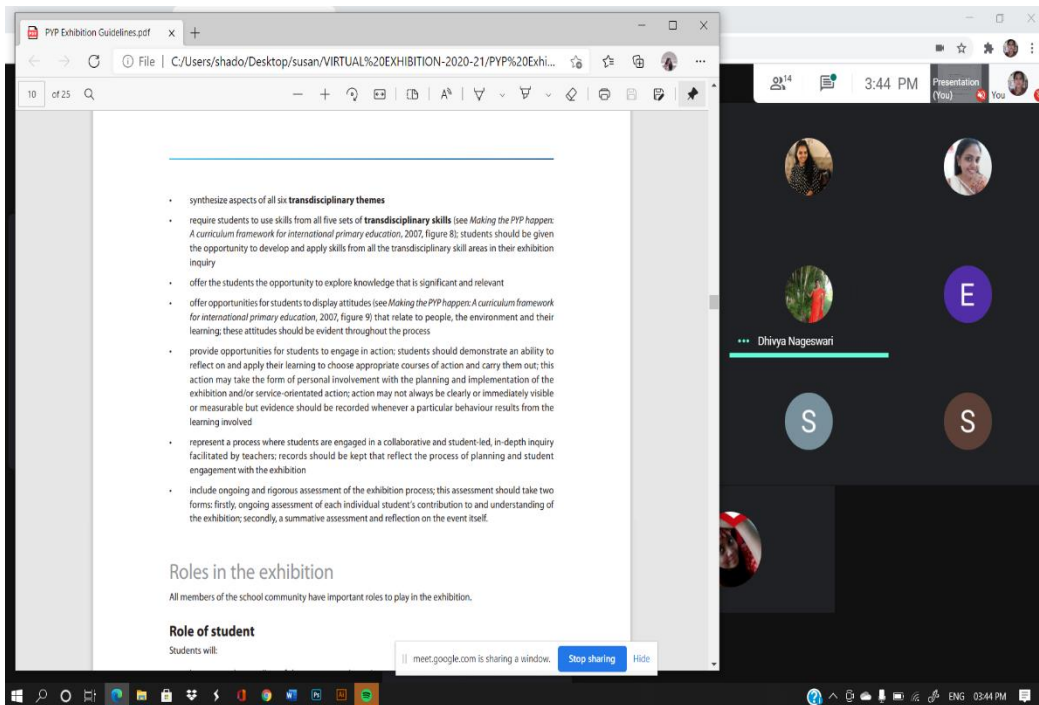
PYP Exhibition Guidelines.pdf × +

File | C:/Users/shado/Desktop/susan/VIRTUAL%20EXHIBITION-2020-21/PYP%20Exhi...

10 of 25

14 3:44 PM Presentation (You) You

• synthesize aspects of all six **transdisciplinary themes**

• require students to use skills from all five sets of **transdisciplinary skills** (see *Making the PYP happen: A curriculum framework for international primary education*, 2007, figure 8); students should be given the opportunity to develop and apply skills from all the transdisciplinary skill areas in their exhibition inquiry

• offer the students the opportunity to explore knowledge that is significant and relevant

• offer opportunities for students to display attitudes (see *Making the PYP happen: A curriculum framework for international primary education*, 2007, figure 9) that relate to people, the environment and their learning; these attitudes should be evident throughout the process

• provide opportunities for students to engage in action; students should demonstrate an ability to reflect on and apply their learning to choose appropriate courses of action and carry them out; this action may take the form of personal involvement with the planning and implementation of the exhibition and/or service-orientated action; action may not always be clearly or immediately visible or measurable but evidence should be recorded whenever a particular behaviour results from the learning involved

• represent a process where students are engaged in a collaborative and student-led, in-depth inquiry facilitated by teachers; records should be kept that reflect the process of planning and student engagement with the exhibition

• include ongoing and rigorous assessment of the exhibition process; this assessment should take two forms: firstly, ongoing assessment of each individual student's contribution to and understanding of the exhibition; secondly, a summative assessment and reflection on the event itself.

Roles in the exhibition

All members of the school community have important roles to play in the exhibition.

**Role of student**

Students will:

E

Dhivya Nageswari

S

S

meet.google.com is sharing a window. Stop sharing Hide

ENG 03:44 PM